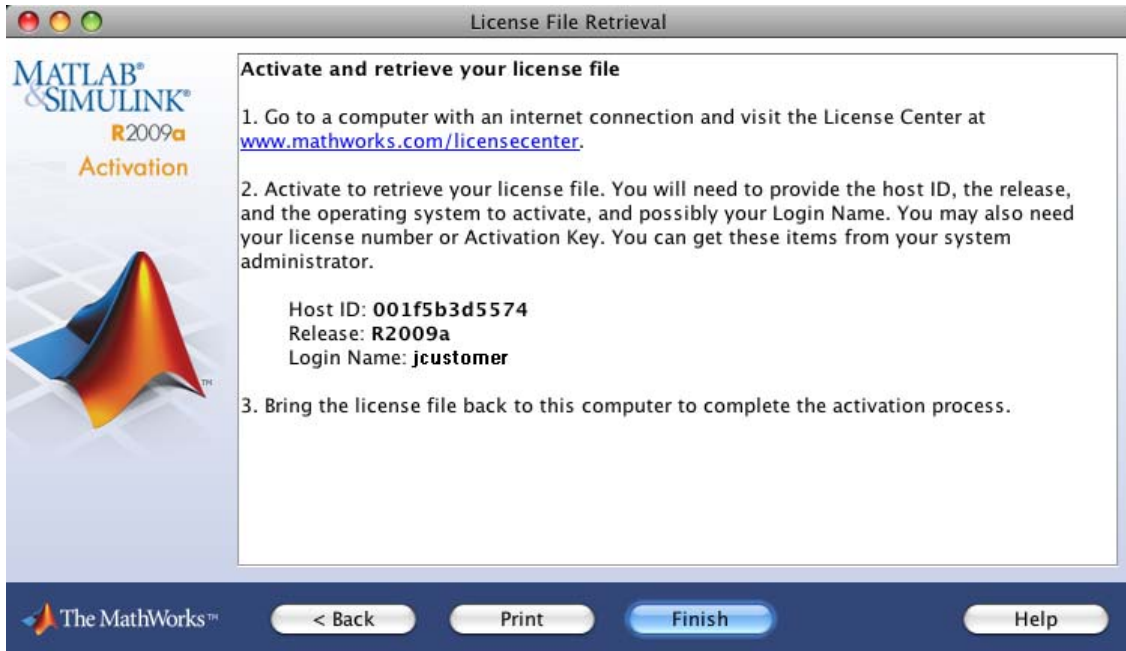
License File Retrieval

MATLAB®
&SIMULINK®
R2009a
Activation

TM

Activate and retrieve your license file

1. Go to a computer with an internet connection and visit the License Center at www.mathworks.com/licensecenter.

2. Activate to retrieve your license file. You will need to provide the host ID, the release, and the operating system to activate, and possibly your Login Name. You may also need your license number or Activation Key. You can get these items from your system administrator.

Host ID: 001f5b3d5574
Release: R2009a
Login Name: jcustomer

3. Bring the license file back to this computer to complete the activation process.

The MathWorks™

< Back

Print

Finish

Help